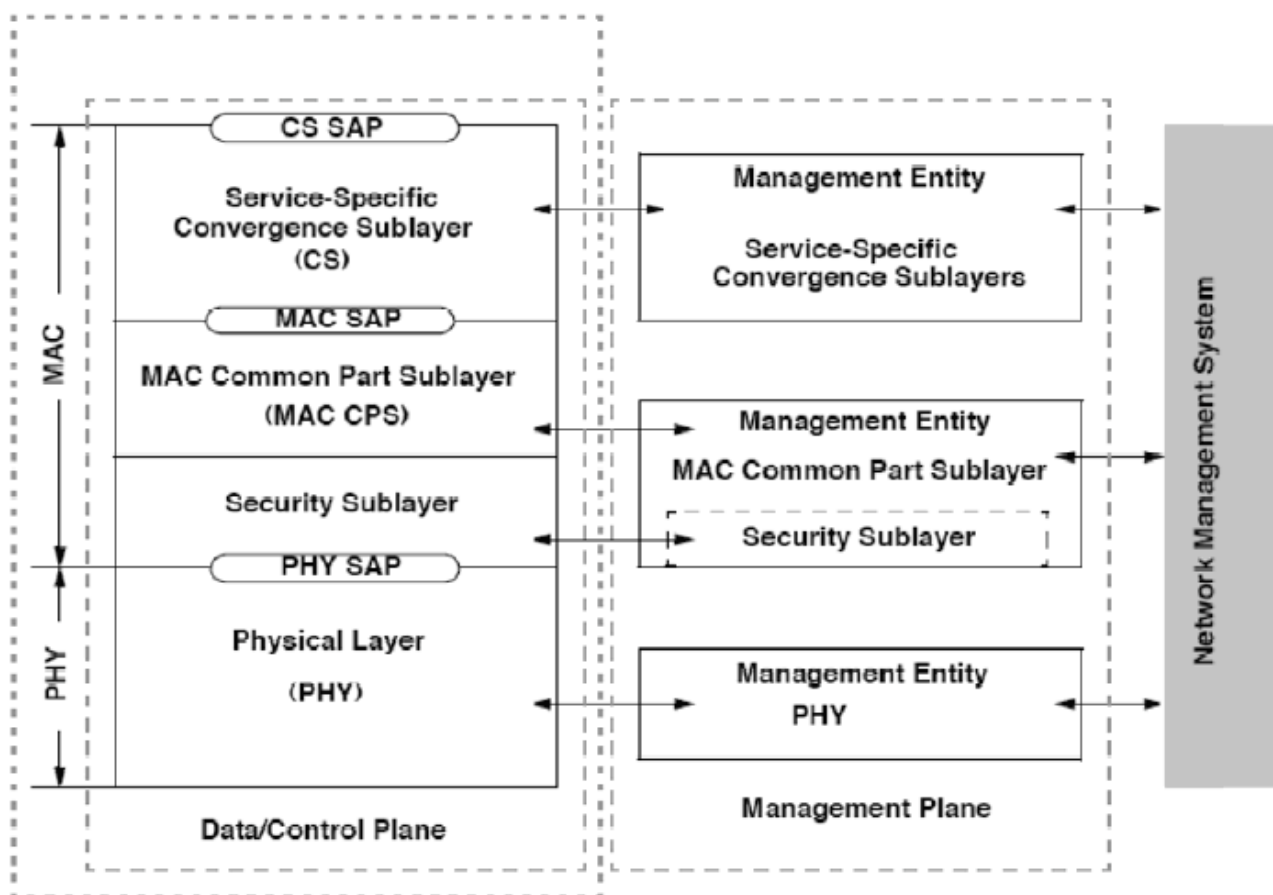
MAC

PHY

CS SAP

Service-Specific Convergence Sublayer (CS)

MAC SAP

MAC Common Part Sublayer (MAC CPS)

Security Sublayer

PHY SAP

Physical Layer (PHY)

Data/Control Plane

Management Entity

Service-Specific Convergence Sublayers

Management Entity

MAC Common Part Sublayer

Security Sublayer

Management Entity

PHY

Management Plane

Network Management System